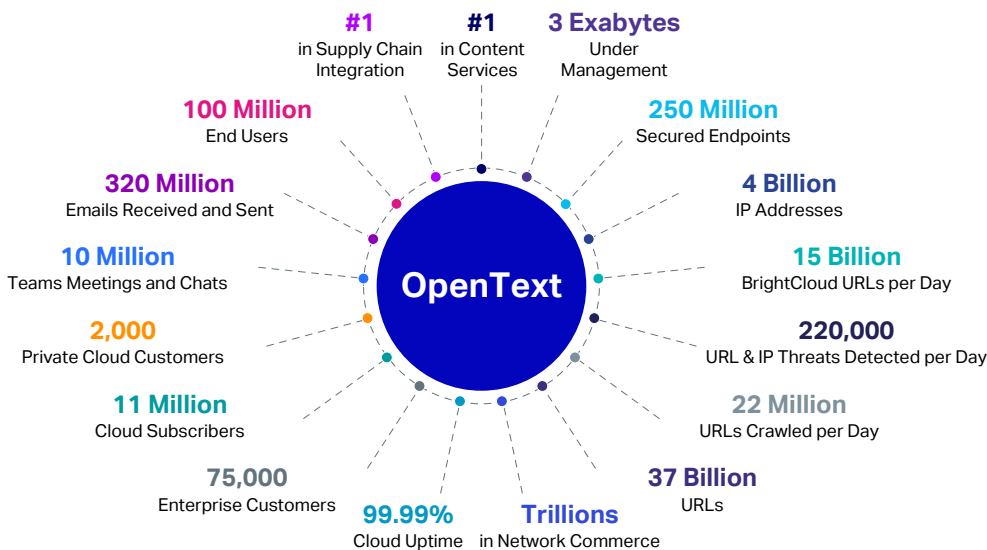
#1
in Supply Chain Integration

#1
in Content Services

3 Exabytes
Under Management

100 Million
End Users

250 Million
Secured Endpoints

320 Million
Emails Received and Sent

4 Billion
IP Addresses

10 Million
Teams Meetings and Chats

OpenText

15 Billion
BrightCloud URLs per Day

2,000
Private Cloud Customers

220,000
URL & IP Threats Detected per Day

11 Million
Cloud Subscribers

22 Million
URLs Crawled per Day

75,000
Enterprise Customers

37 Billion
URLs

99.99%
Cloud Uptime

Trillions
in Network Commerce